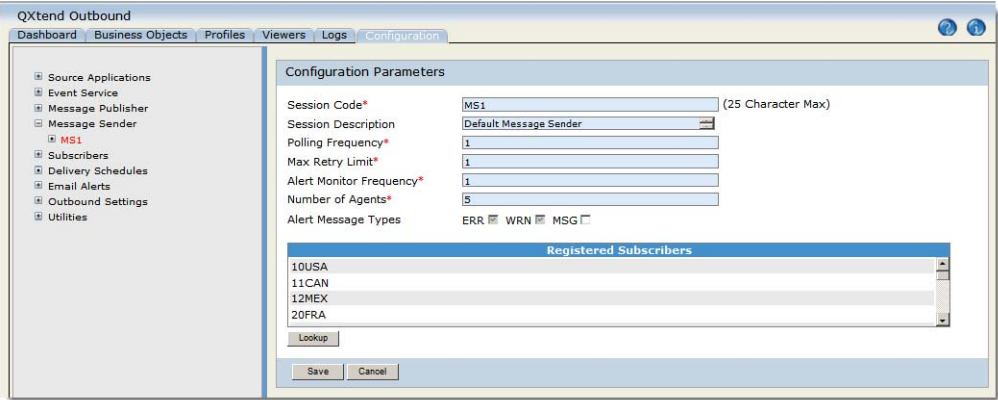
QXtend Outbound

Dashboard | Business Objects | Profiles | Viewers | Logs | Configuration

Source Applications
Event Service
Message Publisher
Message Sender
MS1
Subscribers
Delivery Schedules
Email Alerts
Outbound Settings
Utilities

Configuration Parameters

Session Code* MS1 (25 Character Max)
Session Description Default Message Sender
Polling Frequency* 1
Max Retry Limit* 1
Alert Monitor Frequency* 1
Number of Agents* 5
Alert Message Types ERR WRN MSG

| Registered Subscribers |
|---|
| 10USA |
| 11CAN |
| 12MEX |
| 20FRA |

Lookup

Save Cancel